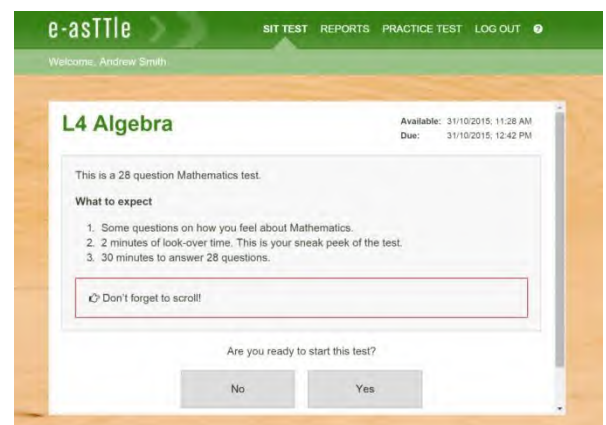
e-asTTle

SIT TEST REPORTS PRACTICE TEST LOG OUT

Welcome, Andrew Smith

L4 Algebra

Available: 31/10/2015, 11:28 AM
Due: 31/10/2015, 12:42 PM

This is a 28 question Mathematics test.

What to expect

1. Some questions on how you feel about Mathematics.
2. 2 minutes of look-over time. This is your sneak peek of the test.
3. 30 minutes to answer 28 questions.

Don't forget to scroll!

Are you ready to start this test?

No

Yes